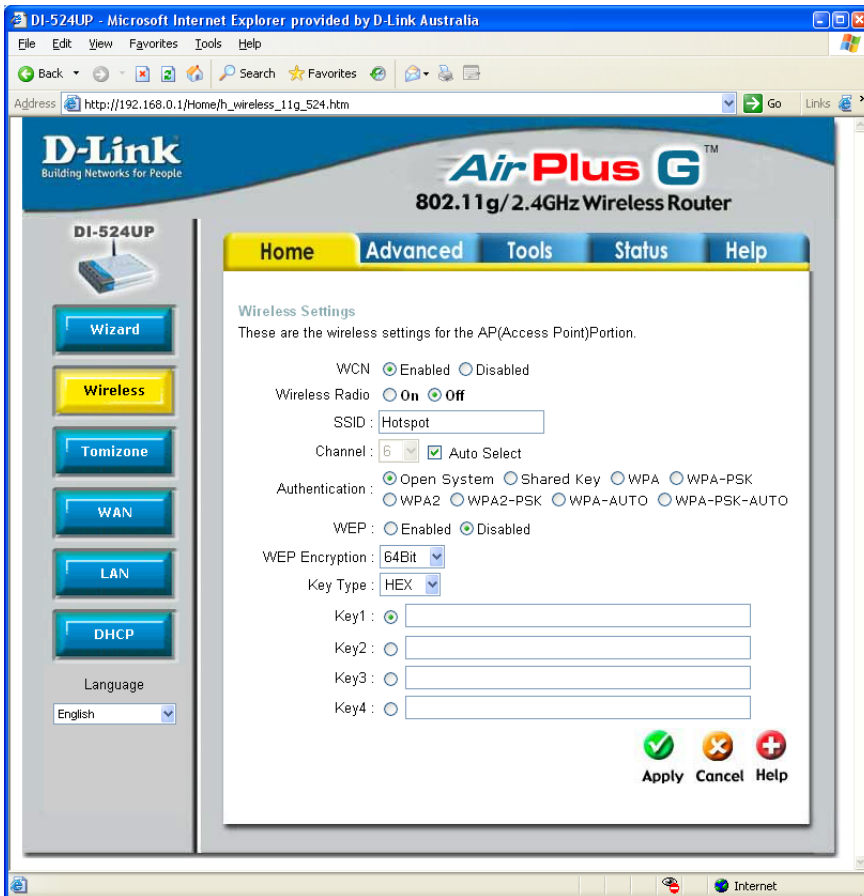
DI-524UP - Microsoft Internet Explorer provided by D-Link Australia

File Edit View Favorites Tools Help

Back Search Favorites

Address http://192.168.0.1/Home/h_wireless_11g_524.htm Go Links

D-Link
Building Networks for People

AirPlus G™
802.11g/2.4GHz Wireless Router

DI-524UP

Home Advanced Tools Status Help

Wizard

Wireless

Tomizone

WAN

LAN

DHCP

Language
English

Wireless Settings
These are the wireless settings for the AP(Access Point)Portion.

WCN Enabled Disabled
Wireless Radio On Off
SSID : Hotspot
Channel : 6 Auto Select
Authentication : Open System Shared Key WPA WPA-PSK WPA2 WPA2-PSK WPA-AUTO WPA-PSK-AUTO
WEP : Enabled Disabled
WEP Encryption : 64Bit
Key Type : HEX
Key1 :
Key2 :
Key3 :
Key4 :

Apply Cancel Help

Internet